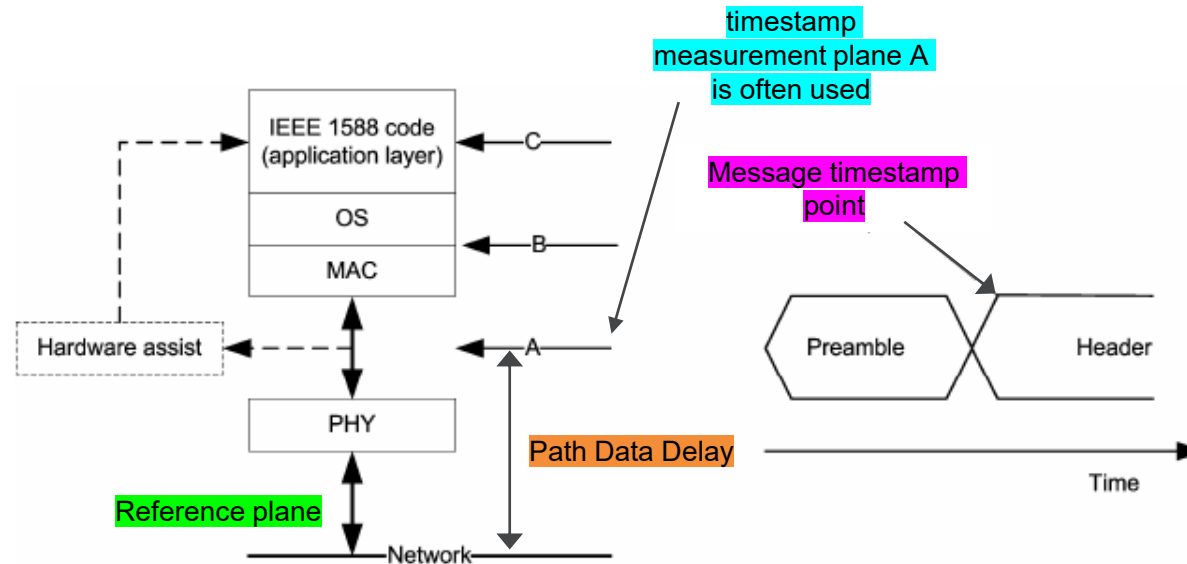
timestamp measurement plane A is often used

IEEE 1588 code (application layer)

C

OS

B

MAC

Hardware assist

A

PHY

Network

Reference plane

Path Data Delay

Message timestamp point

Preamble

Header

Time